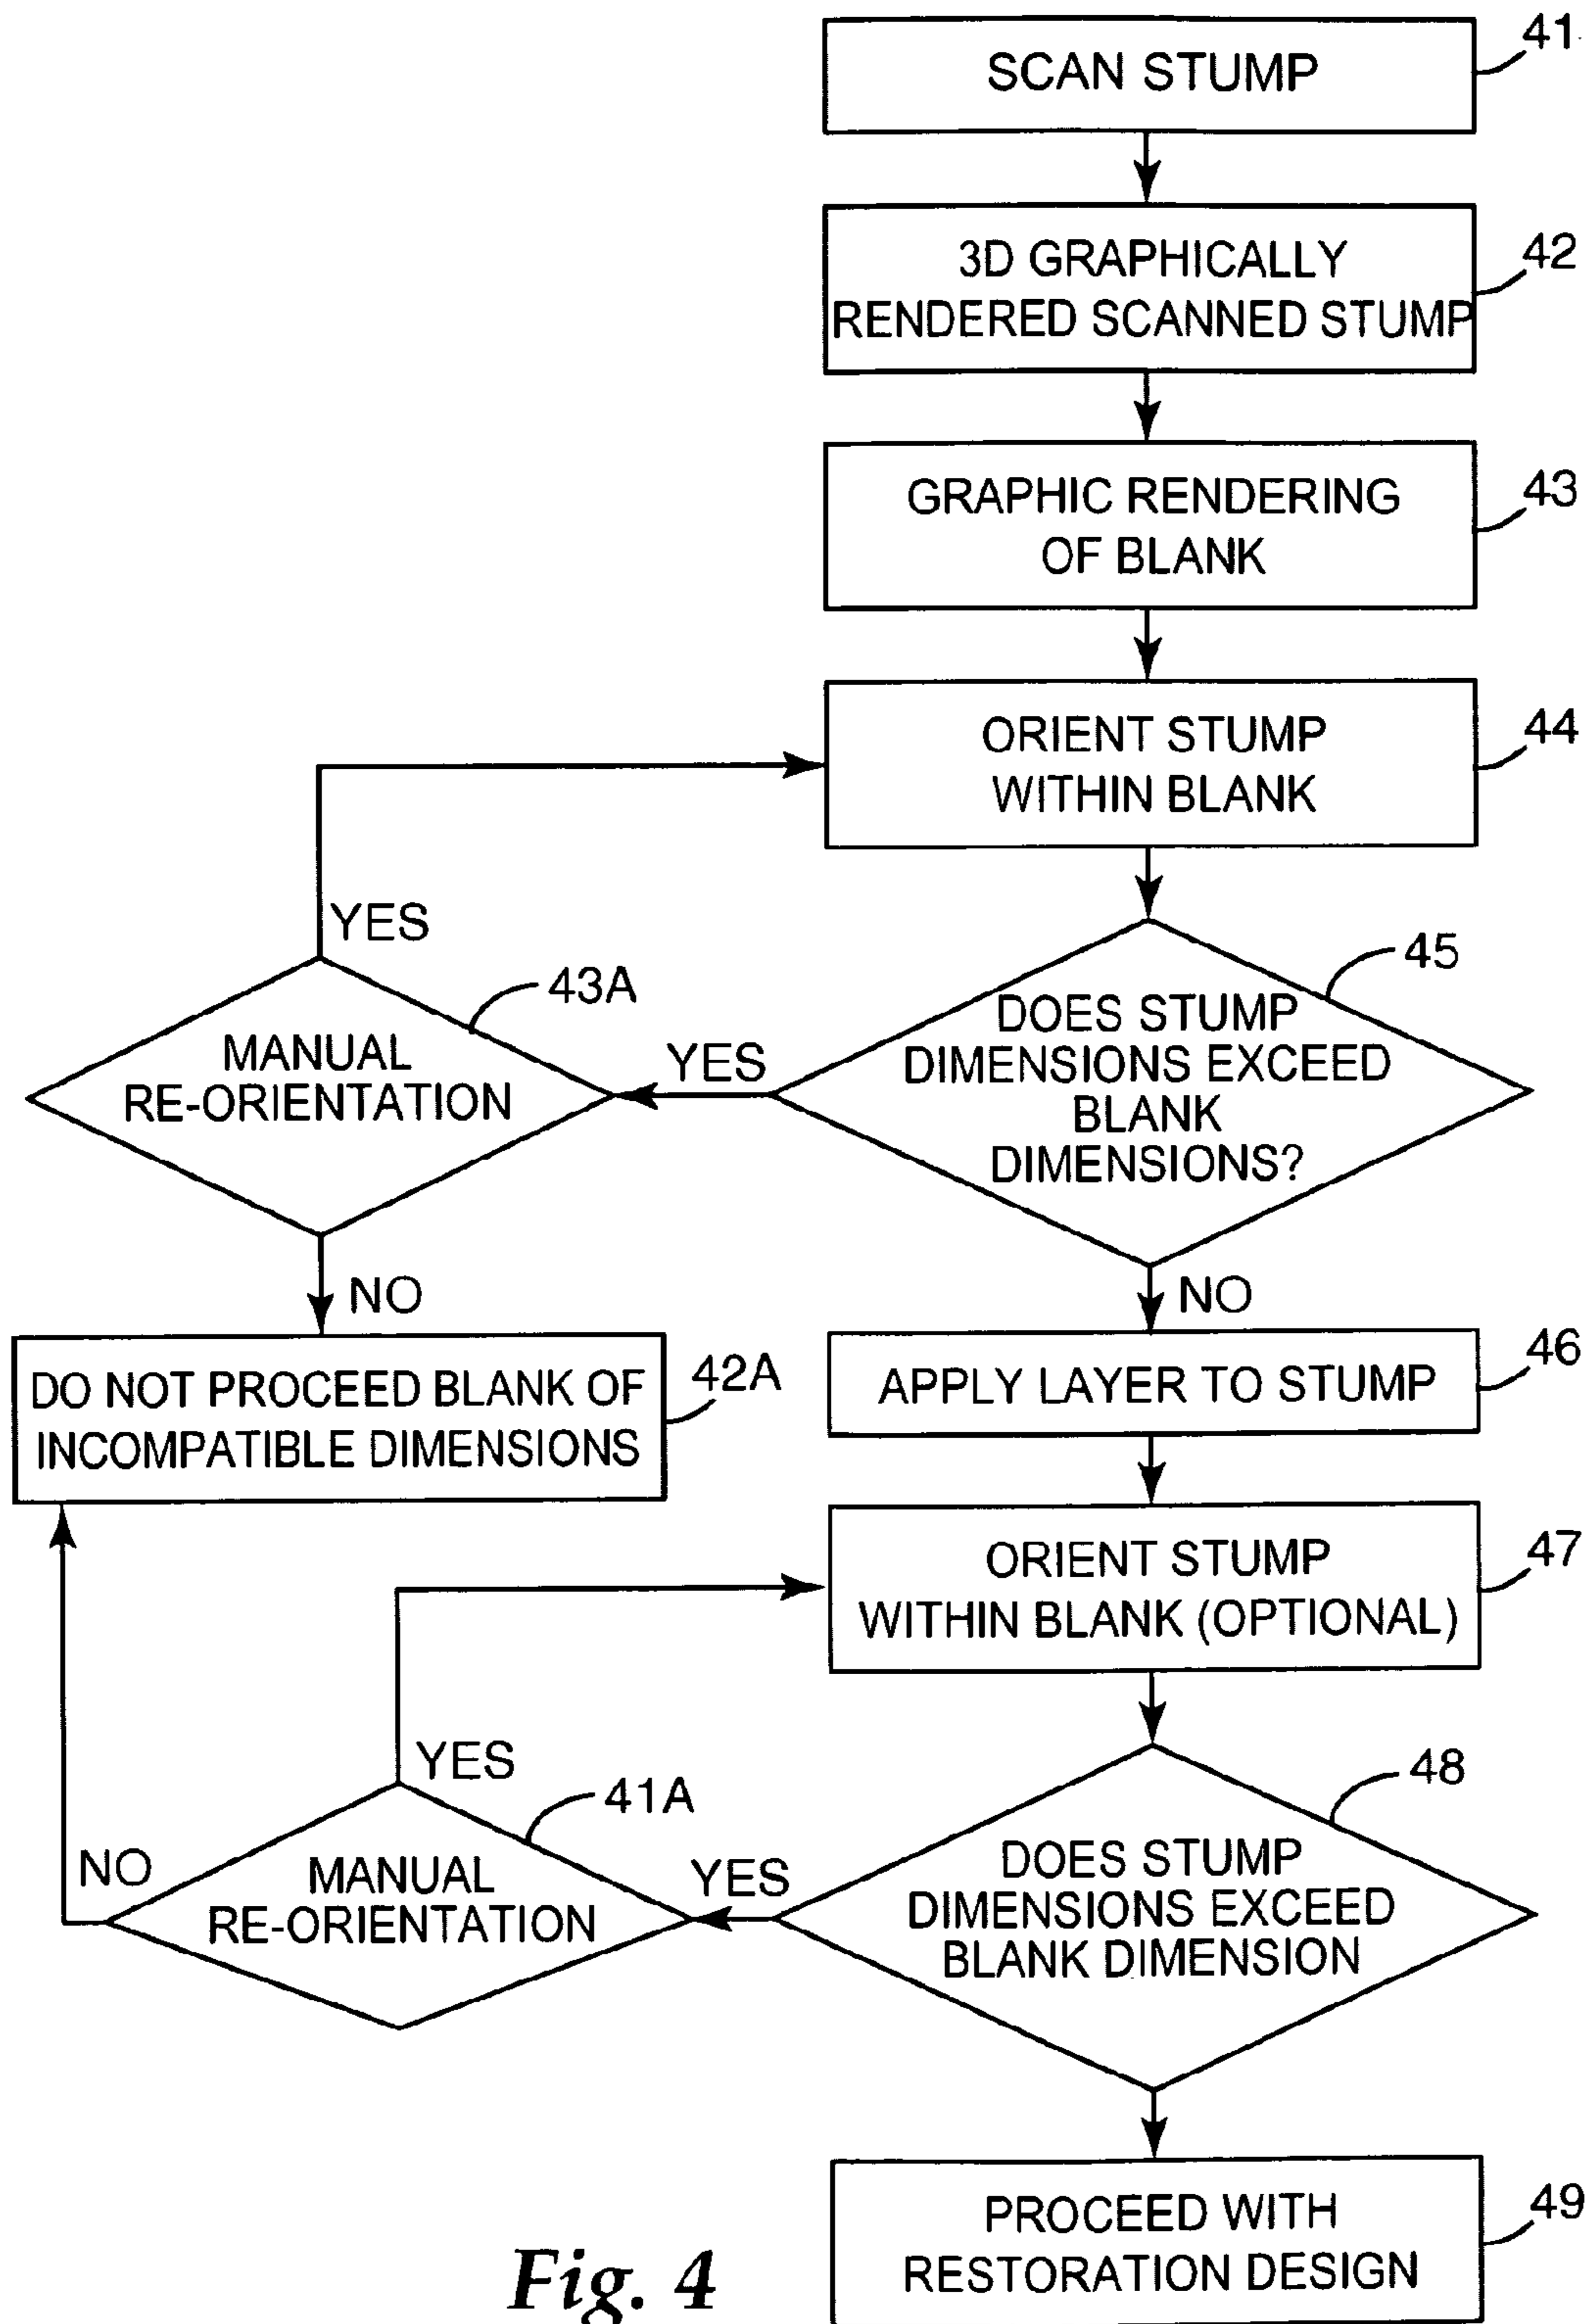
SCAN STUMP
41

3D GRAPHICALLY RENDERED SCANNED STUMP
42

GRAPHIC RENDERING OF BLANK
43

ORIENT STUMP WITHIN BLANK
44

YES

43A

MANUAL RE-ORIENTATION

YES

45

DOES STUMP DIMENSIONS EXCEED BLANK DIMENSIONS?

NO

NO

DO NOT PROCEED BLANK OF INCOMPATIBLE DIMENSIONS
42A

APPLY LAYER TO STUMP
46

ORIENT STUMP WITHIN BLANK (OPTIONAL)
47

YES

41A

NO

MANUAL RE-ORIENTATION

YES

48

DOES STUMP DIMENSIONS EXCEED BLANK DIMENSION

PROCEED WITH RESTORATION DESIGN
49

Fig. 4